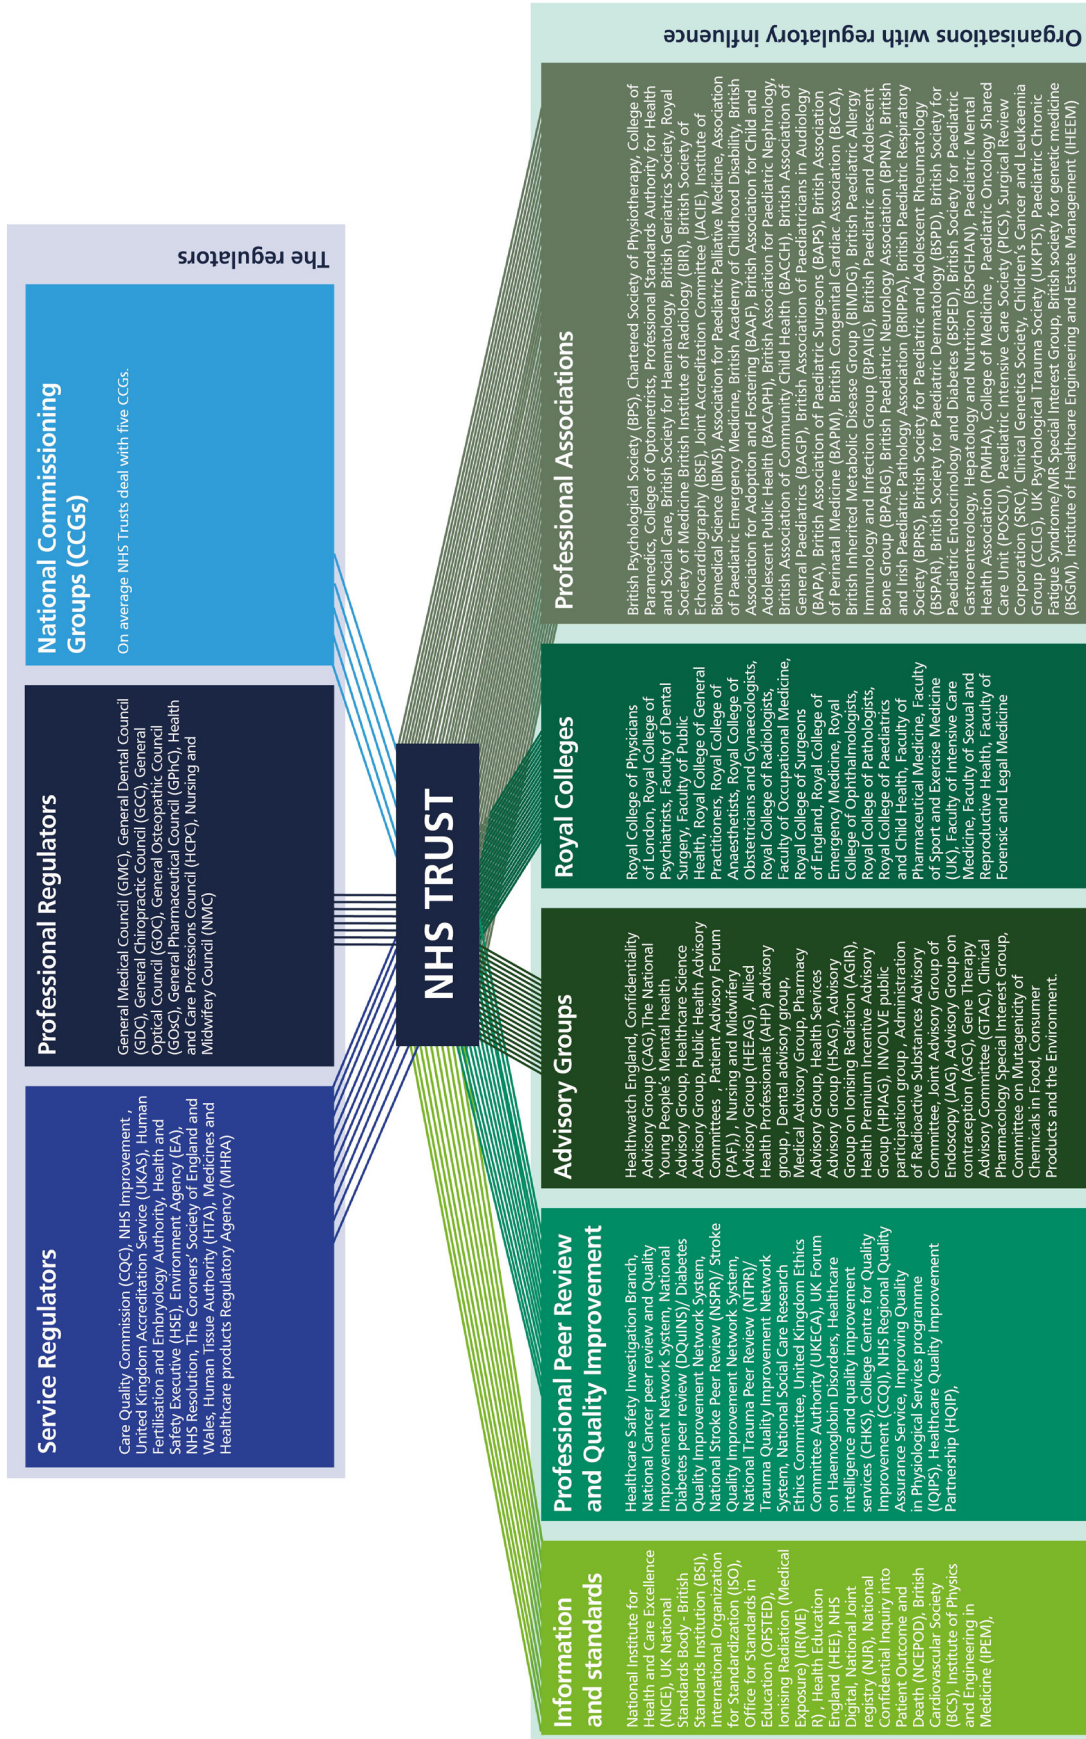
The regulators

Service Regulators

Care Quality Commission (CQC), NHS Improvement, United Kingdom Accreditation Service (UKAS), Human Fertilisation and Embryology Authority, Health and Safety Executive (HSE), Environment Agency (EA), NHS Resolution, The Coroners' Society of England and Wales, Human Tissue Authority (HTA), Medicines and Healthcare products Regulatory Agency (MHRA)

Professional Regulators

General Medical Council (GMC), General Dental Council (GDC), General Chiropractic Council (GCC), General Optical Council (GOC), General Osteopathic Council (GOsC), General Pharmaceutical Council (GPhC), Health and Care Professions Council (HCPC), Nursing and Midwifery Council (NMC)

National Commissioning Groups (CCGs)

On average NHS Trusts deal with five CCGs.

NHS TRUST

Organisations with regulatory influence

Information and standards

National Institute for Health and Care Excellence (NICE), UK National Standards Body - British Standards Institution (BSI), International Organization for Standardization (ISO), Office for Standards in Education (OFSTED), Ionising Radiation (Medical Exposure) (IR(ME) R), Health Education England (HEE), NHS Digital, National Joint registry (NJR), National Confidential Inquiry into Patient Outcome and Death (NCEPOD), British Cardiovascular Society (BCS), Institute of Physics and Engineering in Medicine (IPEM),

Professional Peer Review and Quality Improvement

Healthcare Safety Investigation Branch, National Cancer peer review and Quality Improvement Network System, National Diabetes peer review (DQuINS)/ Diabetes Quality Improvement Network System, National Stroke Peer Review (NSPR)/ Stroke Quality Improvement Network System, National Trauma Peer Review (NTPR)/ Trauma Quality Improvement Network System, National Social Care Research Ethics Committee, United Kingdom Ethics Committee Authority (UKECA), UK Forum on Haemoglobin Disorders, Healthcare intelligence and quality improvement services (CHKS), College Centre for Quality Improvement (CCQI), NHS Regional Quality Assurance Service, Improving Quality in Physiological Services programme (IQIPS), Healthcare Quality Improvement Partnership (HQIP),

Advisory Groups

Healthwatch England, Confidentiality Advisory Group (CAG),The National Young People's Mental health Advisory Group, Healthcare Science Advisory Group, Public Health Advisory Committees , Patient Advisory Forum (PAF),) , Nursing and Midwifery Advisory Group (HEEAG) , Allied Health Professionals (AHP) advisory group , Dental advisory group, Medical Advisory Group, Pharmacy Advisory Group, Health Services Advisory Group (HSAG), Advisory Group on Ionising Radiation (AGIR), Health Premium Incentive Advisory Group (HPIAG), INVOLVE public participation group , Administration of Radioactive Substances Advisory Committee, Joint Advisory Group of Endoscopy (JAG), Advisory Group on contraception (AGC), Gene Therapy Advisory Committee (GTAC), Clinical Pharmacology Special Interest Group, Committee on Mutagenicity of Chemicals in Food, Consumer Products and the Environment.

Royal Colleges

Royal College of Physicians of London, Royal College of Psychiatrists, Faculty of Dental Surgery, Faculty of Public Health, Royal College of General Practitioners, Royal College of Anaesthetists, Royal College of Obstetricians and Gynaecologists, Royal College of Radiologists, Faculty of Occupational Medicine, Royal College of Surgeons of England, Royal College of Emergency Medicine, Royal College of Ophthalmologists, Royal College of Pathologists, Royal College of Paediatrics and Child Health, Faculty of Pharmaceutical Medicine, Faculty of Sport and Exercise Medicine (UK), Faculty of Intensive Care Medicine, Faculty of Sexual and Reproductive Health, Faculty of Forensic and Legal Medicine

Professional Associations

British Psychological Society (BPS), Chartered Society of Physiotherapy, College of Paramedics, College of Optometrists, Professional Standards Authority for Health and Social Care, British Society for Haematology , British Geriatrics Society, Royal Society of Medicine British Institute of Radiology (BIR), British Society of Echocardiography (BSE), Joint Accreditation Committee (JACIE), Institute of Biomedical Science (IBMS), Association for Paediatric Palliative Medicine, Association of Paediatric Emergency Medicine, British Academy of Childhood Disability, British Association for Adoption and Fostering (BAAF), British Association for Child and Adolescent Public Health (BACAPH), British Association for Paediatric Nephrology, British Association of Community Child Health (BACCH), British Association of General Paediatrics (BAGP), British Association of Paediatricians in Audiology (BAPA), British Association of Paediatric Surgeons (BAPS), British Association of Perinatal Medicine (BAPM), British Congenital Cardiac Association (BCCA), British Inherited Metabolic Disease Group (BIMDG), British Paediatric Allergy Immunology and Infection Group (BPAIIG), British Paediatric and Adolescent Bone Group (BPABG), British Paediatric Neurology Association (BPNA), British and Irish Paediatric Pathology Association (BRIPPA), British Paediatric Respiratory Society (BPRS), British Society for Paediatric and Adolescent Rheumatology (BSPAR), British Society for Paediatric Dermatology (BSPD), British Society for Paediatric Endocrinology and Diabetes (BSPED), British Society for Paediatric Gastroenterology, Hepatology and Nutrition (BSPGHAN), Paediatric Mental Health Association (PMHA), College of Medicine , Paediatric Oncology Shared Care Unit (POSCU), Paediatric Intensive Care Society (PICS), Surgical Review Corporation (SRC), Clinical Genetics Society, Children's Cancer and Leukaemia Group (CCLG), UK Psychological Trauma Society (UKPTS), Paediatric Chronic Fatigue Syndrome/MR Special Interest Group, British society for genetic medicine (BSGM), Institute of Healthcare Engineering and Estate Management (IHEEM)